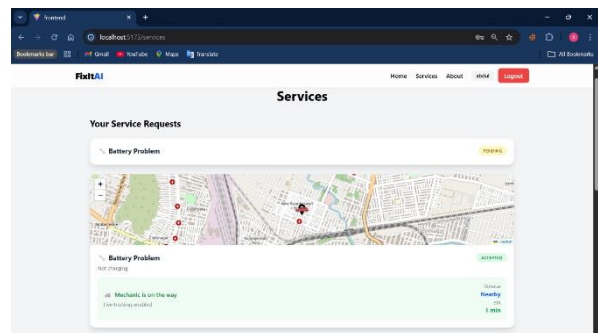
frontend

localhost:5173/services

Bookmarks bar | Gmail | YouTube | Maps | Translate | All Bookmarks

FixitAI

Home Services About abdul Logout

Services

Your Service Requests

Battery Problem

PENDING

+
−

Leaflet

Battery Problem

ACCEPTED

Not charging

Mechanic is on the way

Live tracking enabled

Distance
Nearby
ETA
1 min